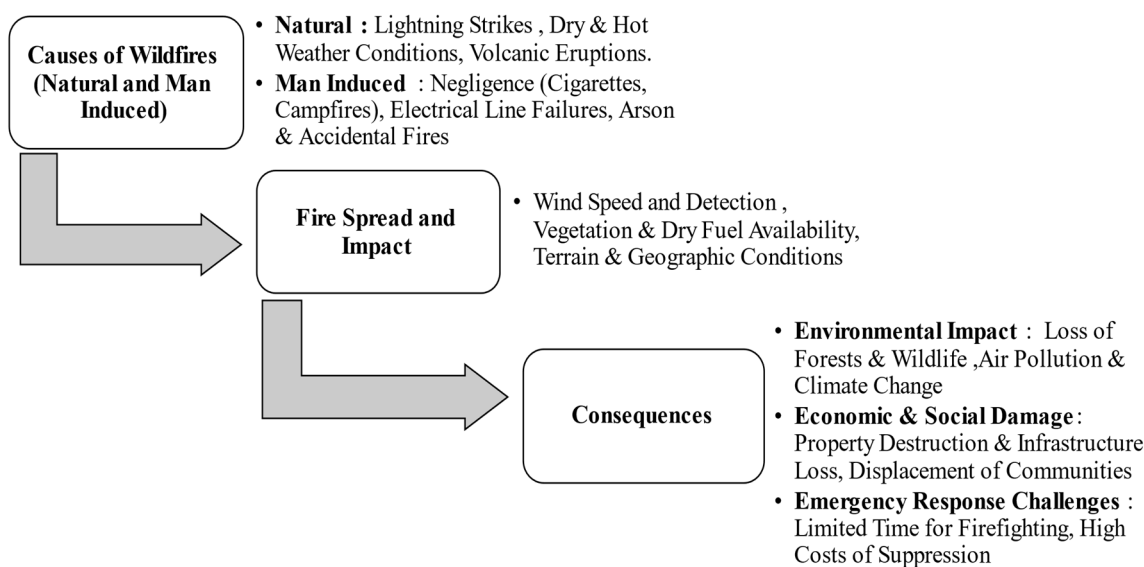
Causes of Wildfires (Natural and Man Induced)

• Natural : Lightning Strikes , Dry & Hot Weather Conditions, Volcanic Eruptions.
• Man Induced : Negligence (Cigarettes, Campfires), Electrical Line Failures, Arson & Accidental Fires

Fire Spread and Impact

• Wind Speed and Detection , Vegetation & Dry Fuel Availability, Terrain & Geographic Conditions

Consequences

• Environmental Impact : Loss of Forests & Wildlife ,Air Pollution & Climate Change
• Economic & Social Damage : Property Destruction & Infrastructure Loss, Displacement of Communities
• Emergency Response Challenges : Limited Time for Firefighting, High Costs of Suppression